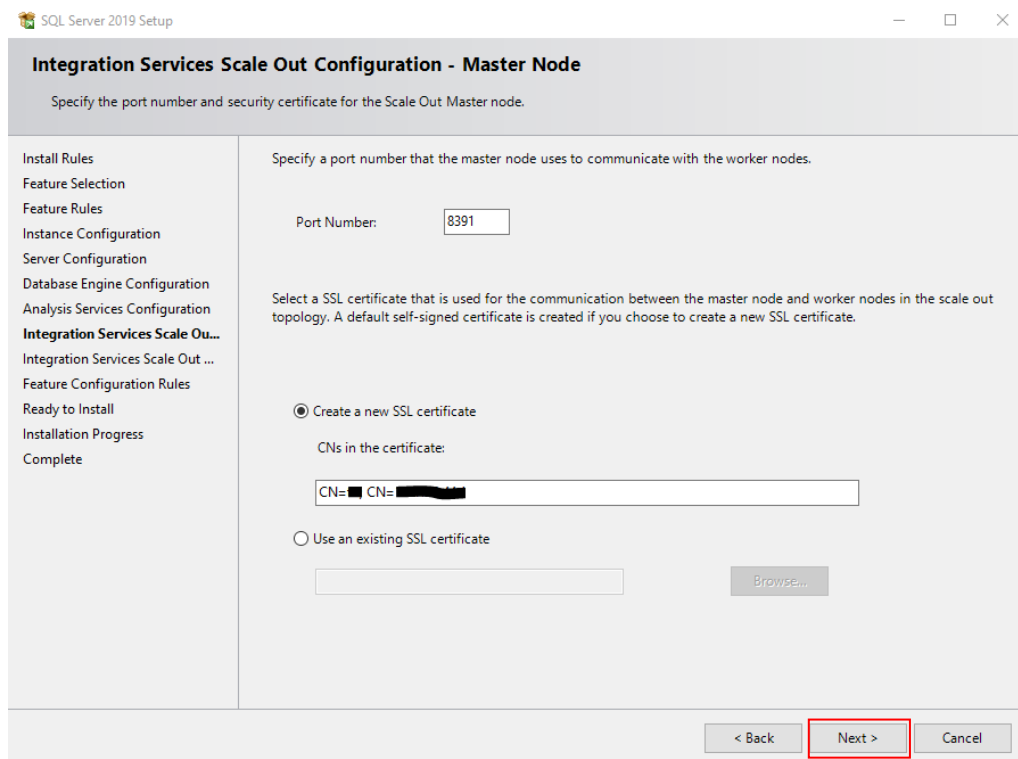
SQL Server 2019 Setup

Integration Services Scale Out Configuration - Master Node

Specify the port number and security certificate for the Scale Out Master node.

Install Rules
Feature Selection
Feature Rules
Instance Configuration
Server Configuration
Database Engine Configuration
Analysis Services Configuration
Integration Services Scale Ou...
Integration Services Scale Out ...
Feature Configuration Rules
Ready to Install
Installation Progress
Complete

Specify a port number that the master node uses to communicate with the worker nodes.

Port Number: 8391

Select a SSL certificate that is used for the communication between the master node and worker nodes in the scale out topology. A default self-signed certificate is created if you choose to create a new SSL certificate.

Create a new SSL certificate

CNs in the certificate:

CN=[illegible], CN=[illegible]

Use an existing SSL certificate

Browse...

< Back
Next >
Cancel